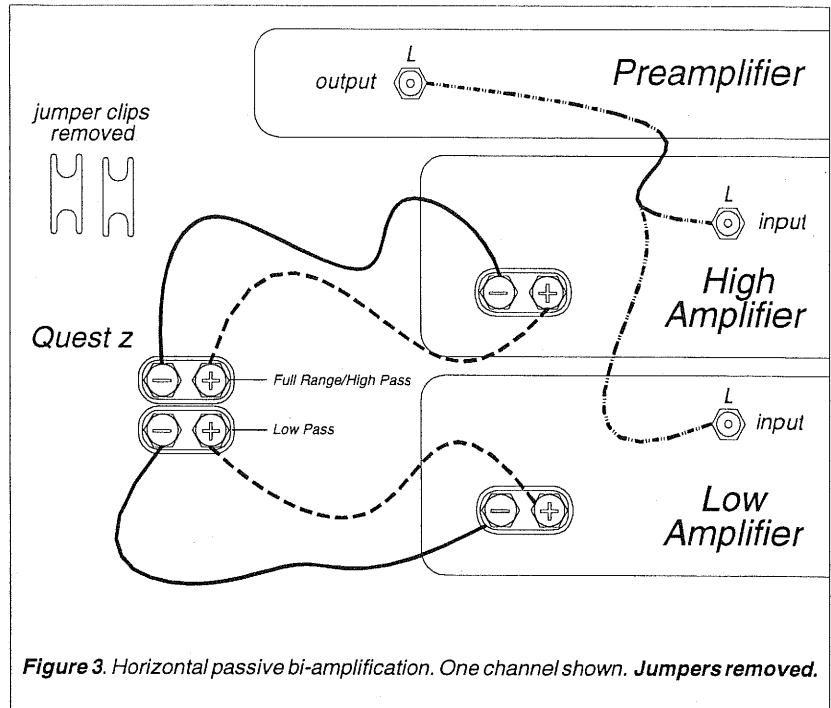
L
output
Preamplifier

jumper clips removed

L
input

High Amplifier

Quest z

Full Range/High Pass

Low Pass

L
input

Low Amplifier

**Figure 3**. Horizontal passive bi-amplification. One channel shown. **Jumpers removed.**